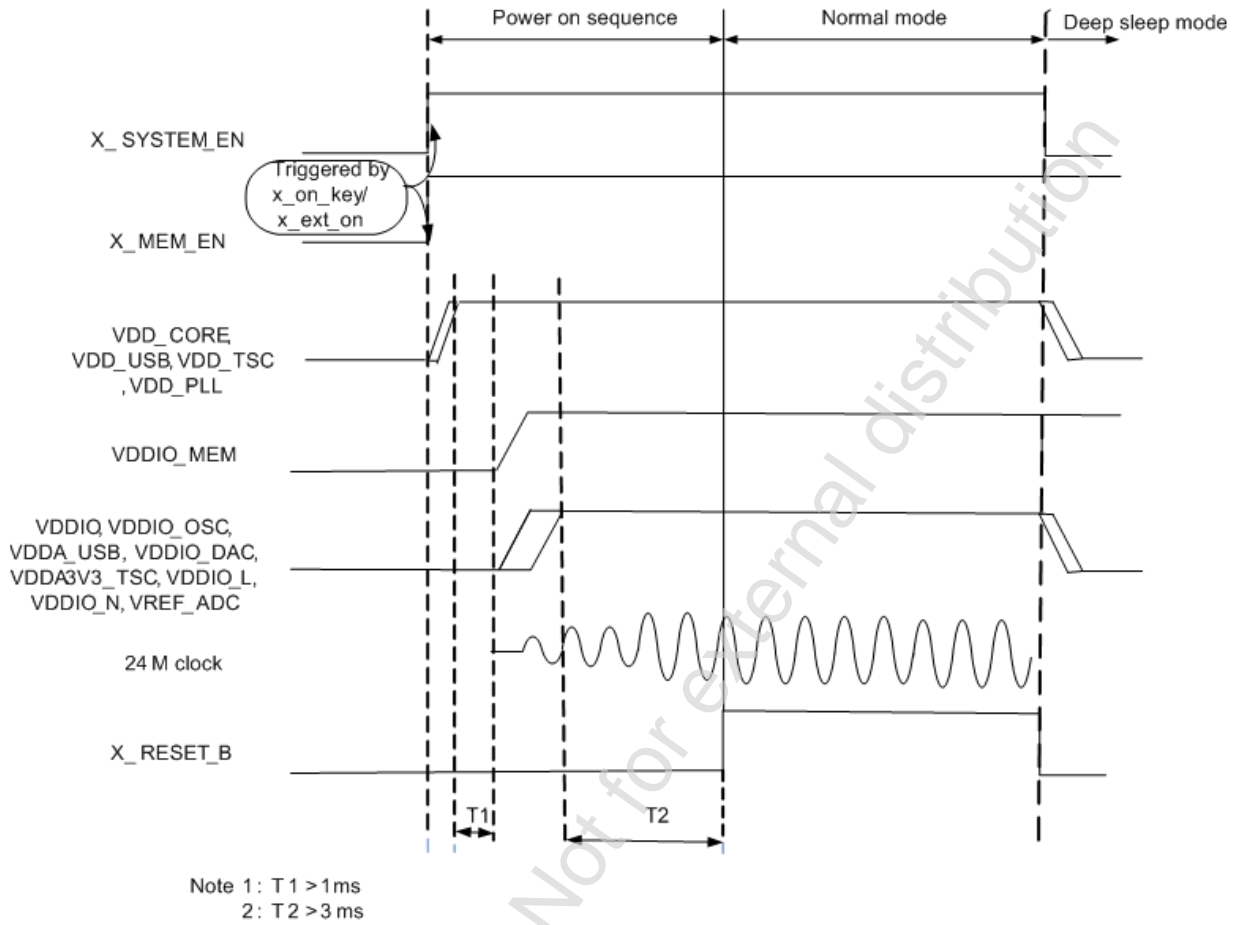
Power on sequence

Normal mode

Deep sleep mode

X_ SYSTEM_EN

Triggered by x_on_key/ x_ext_on

X_ MEM_EN

VDD_CORE, VDD_USB, VDD_TSC , VDD_PLL

VDDIO_MEM

VDDIO, VDDIO_OSC, VDDA_USB, VDDIO_DAC, VDDA3V3_TSC, VDDIO_L, VDDIO_N, VREF_ADC

24 M clock

X_ RESET_B

T1

T2

Note 1: T 1 >1ms
2: T 2 >3 ms

Not for external distribution